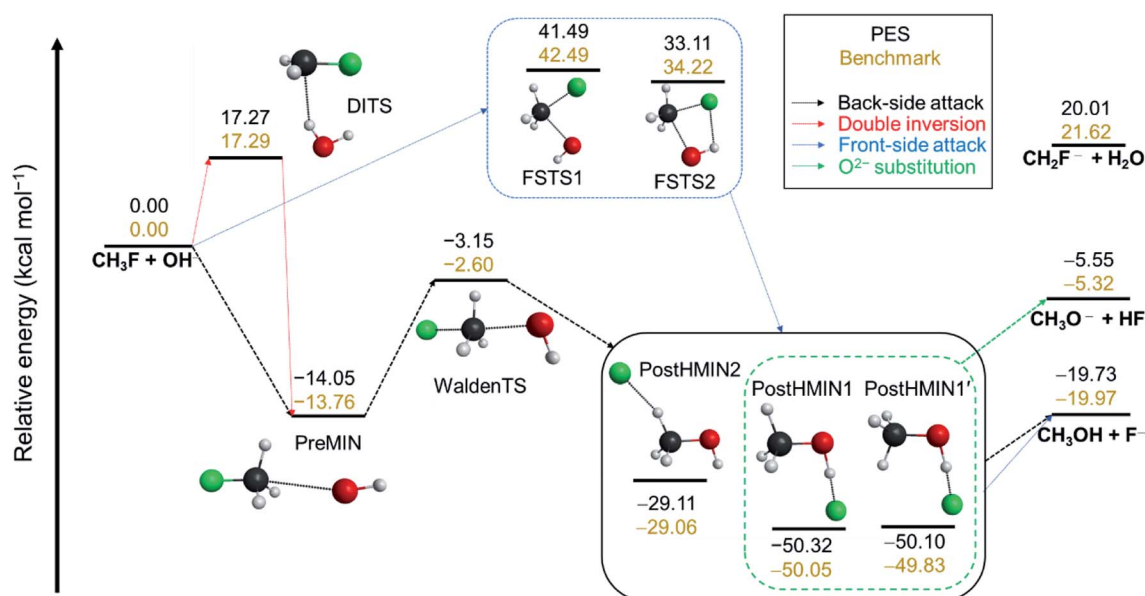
Relative energy (kcal mol$^{-1}$)

PES
Benchmark

Back-side attack
Double inversion
Front-side attack
$O^{2-}$ substitution

41.49
42.49
FSTS1

33.11
34.22
FSTS2

17.27
17.29
DITS

0.00
0.00
$CH_3F + OH$

20.01
21.62
$CH_2F^- + H_2O$

−3.15
−2.60
WaldenTS

−14.05
−13.76
PreMIN

−5.55
−5.32
$CH_3O^- + HF$

−19.73
−19.97
$CH_3OH + F^-$

PostHMIN2
−29.11
−29.06

PostHMIN1
−50.32
−50.05

PostHMIN1′
−50.10
−49.83